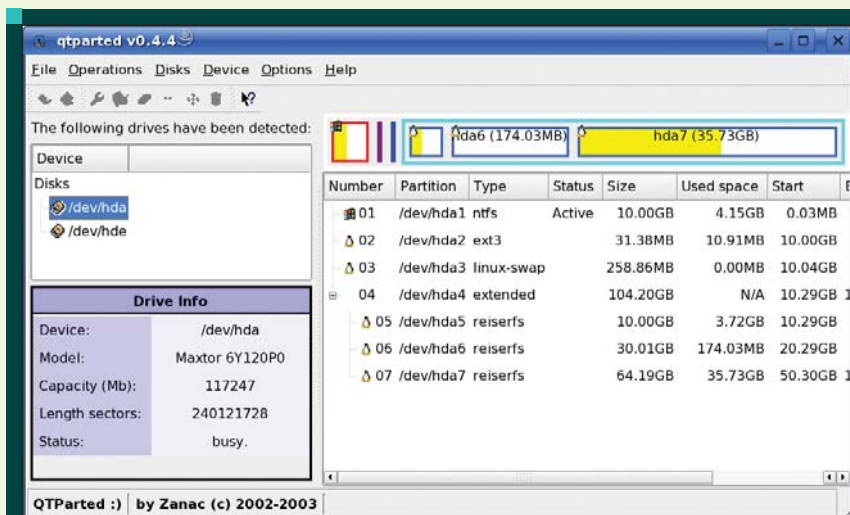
qtparted v0.4.4

File Operations Disks Device Options Help

The following drives have been detected:

| Device |
|---|
| Disks |
| /dev/hda |
| /dev/hde |

hda6 (174.03MB) hda7 (35.73GB)

| Number | Partition | Type | Status | Size | Used space | Start |
|---|---|---|---|---|---|---|
| 01 | /dev/hda1 | ntfs | Active | 10.00GB | 4.15GB | 0.03MB |
| 02 | /dev/hda2 | ext3 | | 31.38MB | 10.91MB | 10.00GB |
| 03 | /dev/hda3 | linux-swap | | 258.86MB | 0.00MB | 10.04GB |
| 04 | /dev/hda4 | extended | | 104.20GB | N/A | 10.29GB |
| 05 | /dev/hda5 | reiserfs | | 10.00GB | 3.72GB | 10.29GB |
| 06 | /dev/hda6 | reiserfs | | 30.01GB | 174.03MB | 20.29GB |
| 07 | /dev/hda7 | reiserfs | | 64.19GB | 35.73GB | 50.30GB |

Drive Info

| | |
|---|---|
| Device: | /dev/hda |
| Model: | Maxtor 6Y120P0 |
| Capacity (Mb): | 117247 |
| Length sectors: | 240121728 |
| Status: | busy. |

QTParted :) | by Zanac (c) 2002-2003